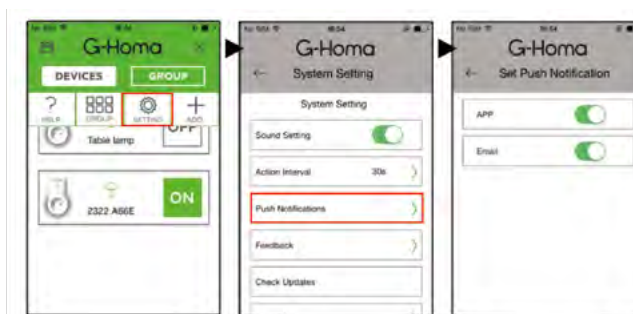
G-Homa
DEVICES
GROUP
HELP
GROUP
SETTING
ADD
Table lamp
OFF
2322 A66E
ON

G-Homa
System Setting
System Setting
Sound Setting
Action Interval
30s
Push Notifications
Feedback
Check Updates

G-Homa
Set Push Notification
APP
Email